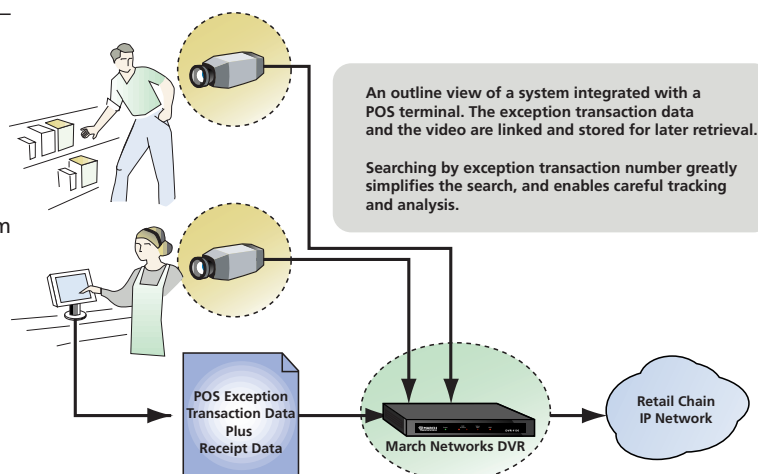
An outline view of a system integrated with a POS terminal. The exception transaction data and the video are linked and stored for later retrieval.

Searching by exception transaction number greatly simplifies the search, and enables careful tracking and analysis.

POS Exception Transaction Data Plus Receipt Data

March Networks DVR

Retail Chain IP Network